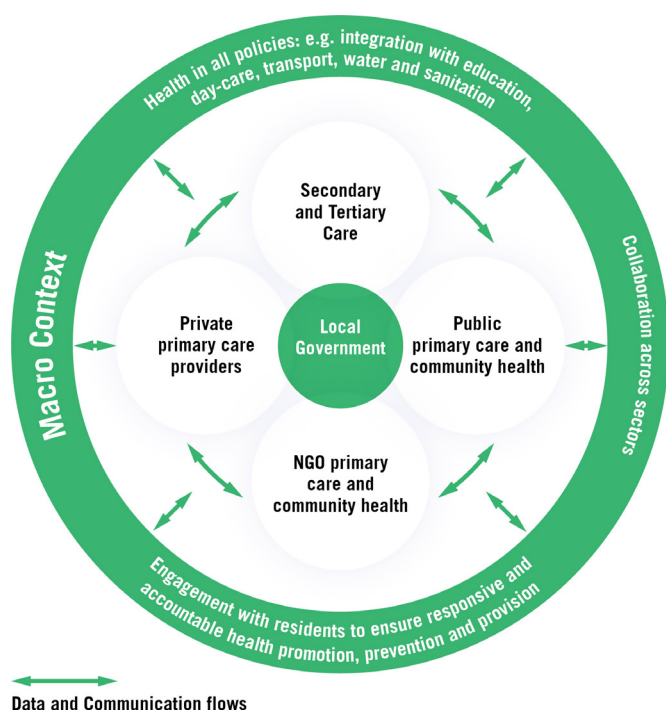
Health in all policies: e.g. integration with education, day-care, transport, water and sanitation

Macro Context

Collaboration across sectors

Secondary and Tertiary Care

Private primary care providers

Local Government

Public primary care and community health

NGO primary care and community health

Engagement with residents to ensure responsive and accountable health promotion, prevention and provision

Data and Communication flows